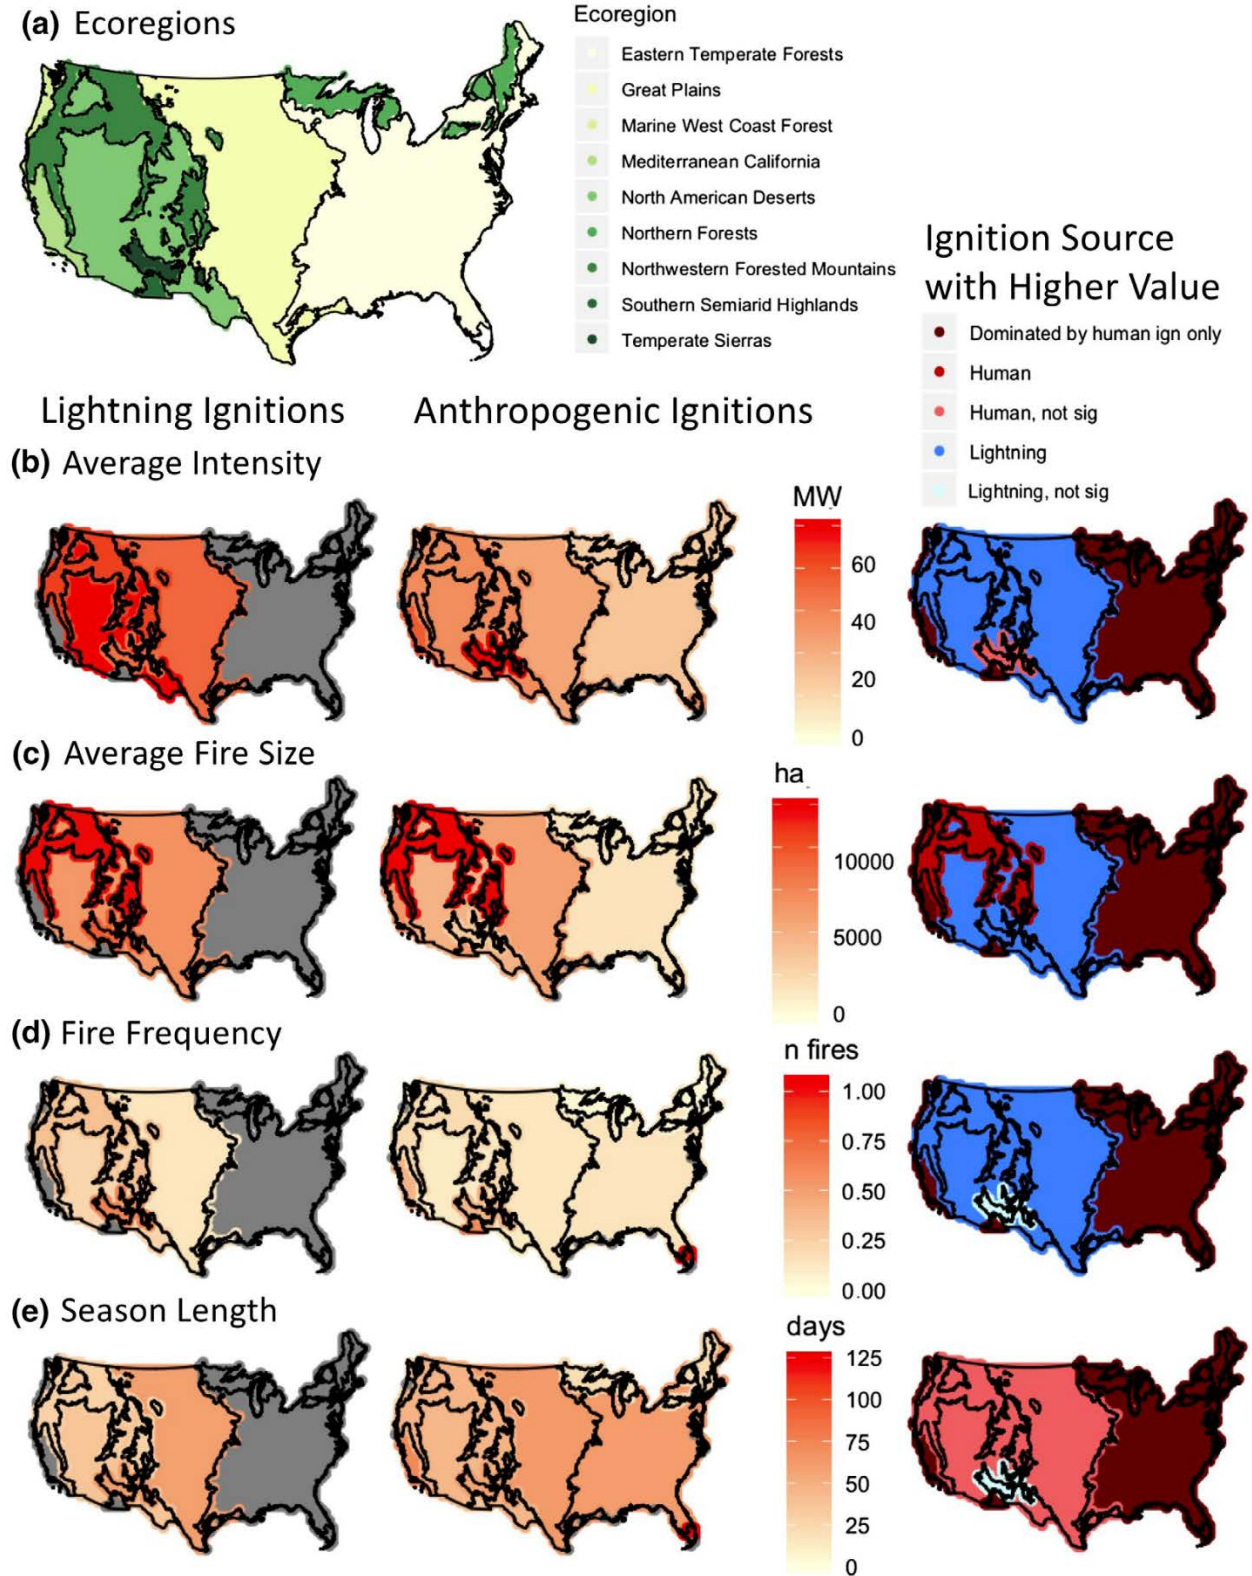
(a) Ecoregions

Ecoregion
Eastern Temperate Forests
Great Plains
Marine West Coast Forest
Mediterranean California
North American Deserts
Northern Forests
Northwestern Forested Mountains
Southern Semiarid Highlands
Temperate Sierras

Ignition Source with Higher Value
Dominated by human ign only
Human
Human, not sig
Lightning
Lightning, not sig

Lightning Ignitions

Anthropogenic Ignitions

(b) Average Intensity

MW
60
40
20
0

(c) Average Fire Size

ha
10000
5000
0

(d) Fire Frequency

n fires
1.00
0.75
0.50
0.25
0.00

(e) Season Length

days
125
100
75
50
25
0